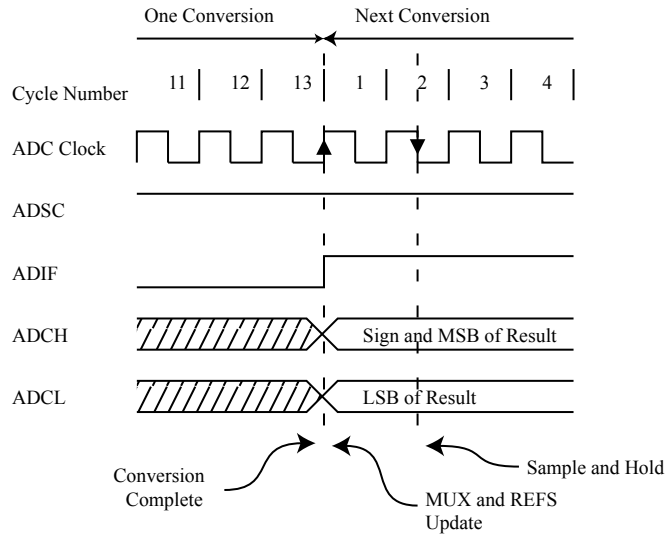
One Conversion

Next Conversion

Cycle Number

11

12

13

1

2

3

4

ADC Clock

ADSC

ADIF

ADCH

Sign and MSB of Result

ADCL

LSB of Result

Conversion Complete

MUX and REFS Update

Sample and Hold